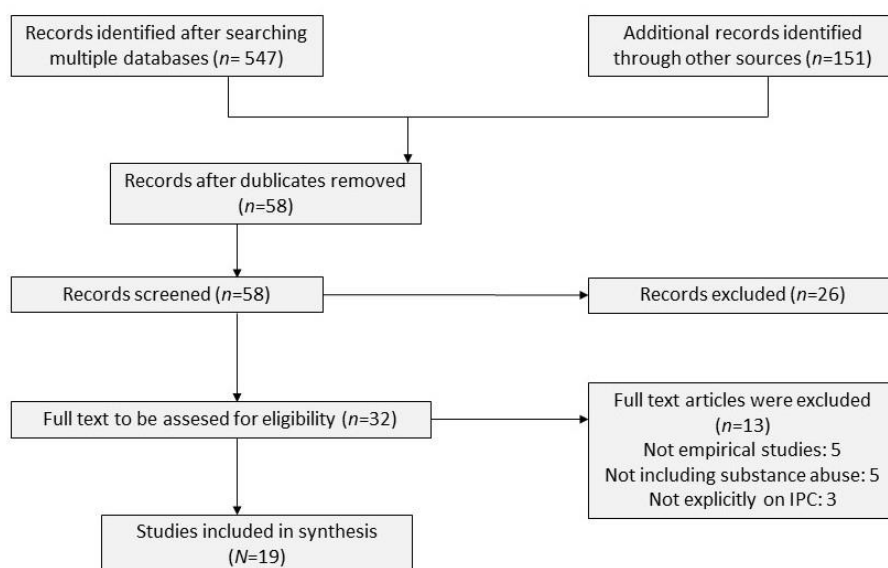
Records identified after searching multiple databases ($n$= 547)

Additional records identified through other sources ($n$=151)

Records after dublicates removed ($n$=58)

Records screened ($n$=58)

Records excluded ($n$=26)

Full text to be assesed for eligibility ($n$=32)

Full text articles were excluded ($n$=13)
Not empirical studies: 5
Not including substance abuse: 5
Not explicitly on IPC: 3

Studies included in synthesis ($N$=19)